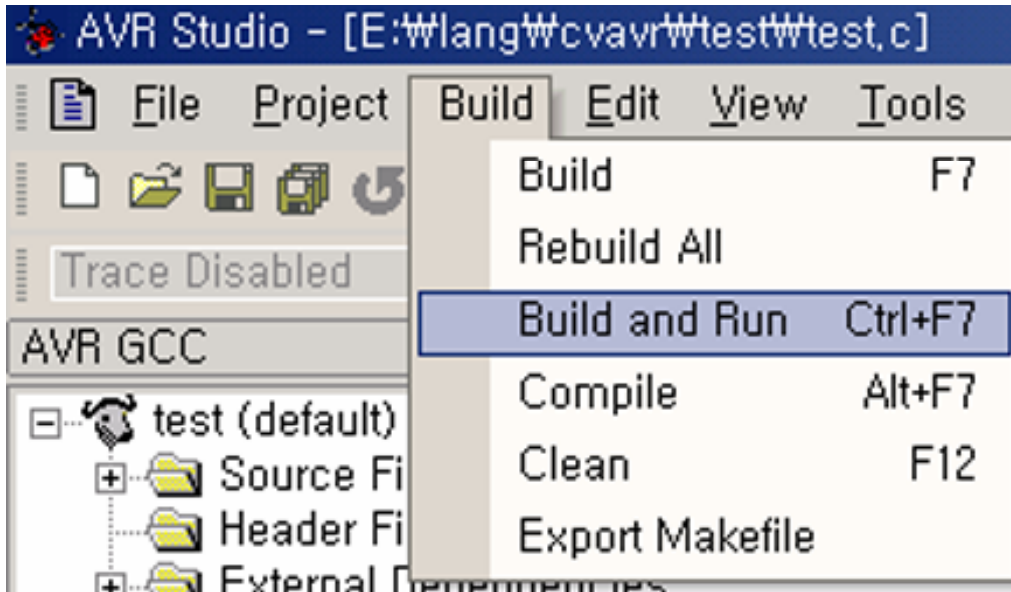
AVR Studio - [E:₩lang₩cvavr₩test₩test.c]

File Project Build Edit View Tools

Trace Disabled

AVR GCC

test (default)
Source Fi
Header Fi
External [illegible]

Build F7
Rebuild All
Build and Run Ctrl+F7
Compile Alt+F7
Clean F12
Export Makefile